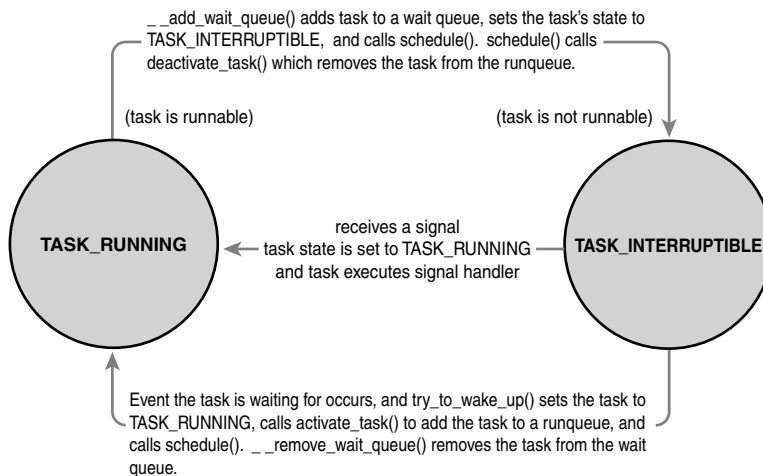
_ _add_wait_queue() adds task to a wait queue, sets the task's state to TASK_INTERRUPTIBLE, and calls schedule(). schedule() calls deactivate_task() which removes the task from the runqueue.

(task is runnable)

(task is not runnable)

TASK_RUNNING

receives a signal
task state is set to TASK_RUNNING
and task executes signal handler

TASK_INTERRUPTIBLE

Event the task is waiting for occurs, and try_to_wake_up() sets the task to TASK_RUNNING, calls activate_task() to add the task to a runqueue, and calls schedule(). _ _remove_wait_queue() removes the task from the wait queue.